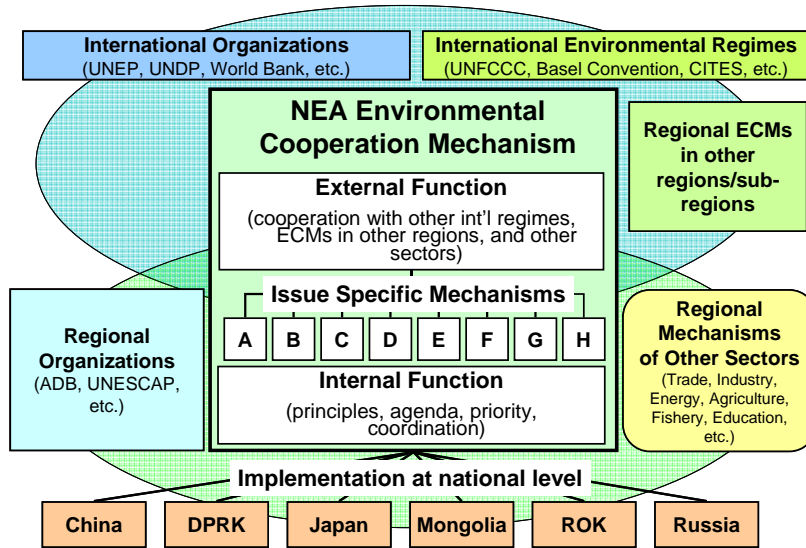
International Organizations
(UNEP, UNDP, World Bank, etc.)

International Environmental Regimes
(UNFCCC, Basel Convention, CITES, etc.)

NEA Environmental Cooperation Mechanism

Regional ECMs in other regions/sub-regions

External Function
(cooperation with other int'l regimes, ECMs in other regions, and other sectors)

Issue Specific Mechanisms

A
B
C
D
E
F
G
H

Regional Organizations
(ADB, UNESCAP, etc.)

Regional Mechanisms of Other Sectors
(Trade, Industry, Energy, Agriculture, Fishery, Education, etc.)

Internal Function
(principles, agenda, priority, coordination)

Implementation at national level

China
DPRK
Japan
Mongolia
ROK
Russia